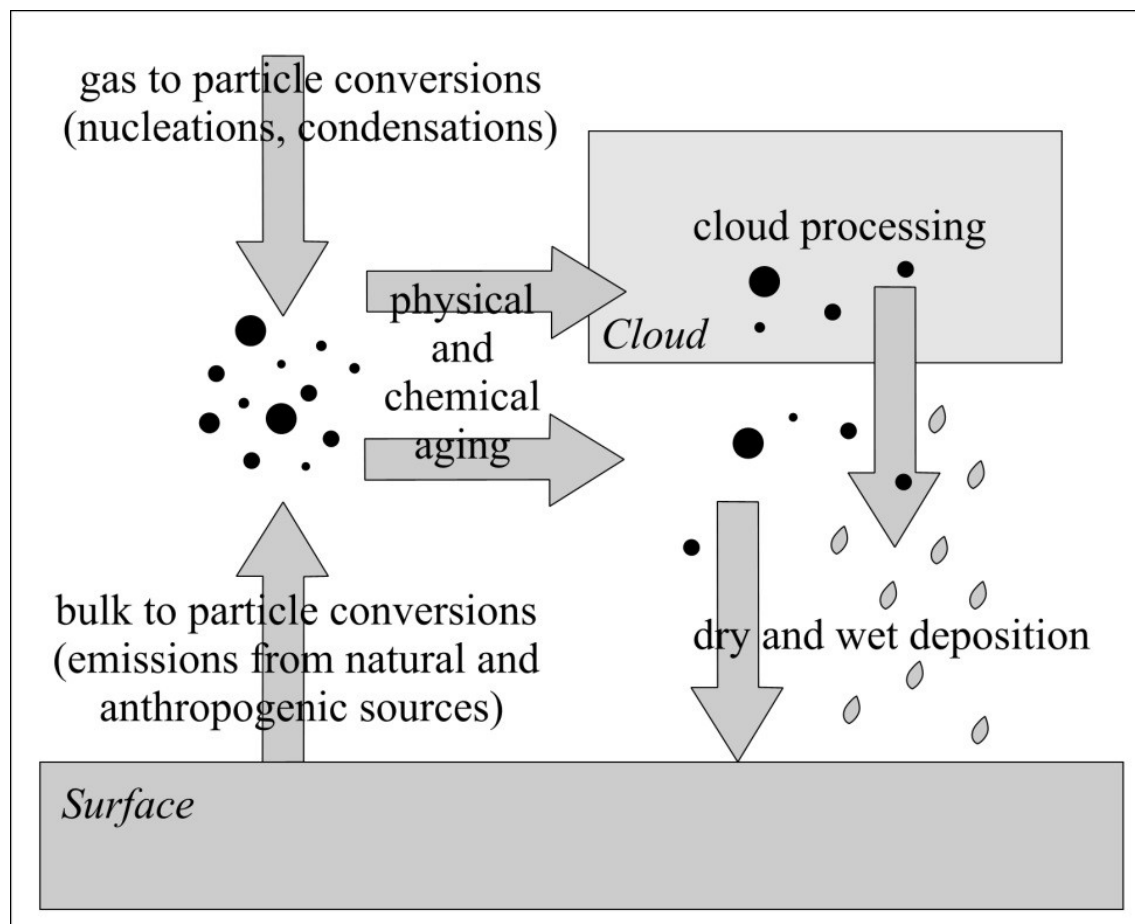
gas to particle conversions
(nucleations, condensations)

cloud processing

Cloud

physical
and
chemical
aging

bulk to particle conversions
(emissions from natural and
anthropogenic sources)

dry and wet deposition

Surface